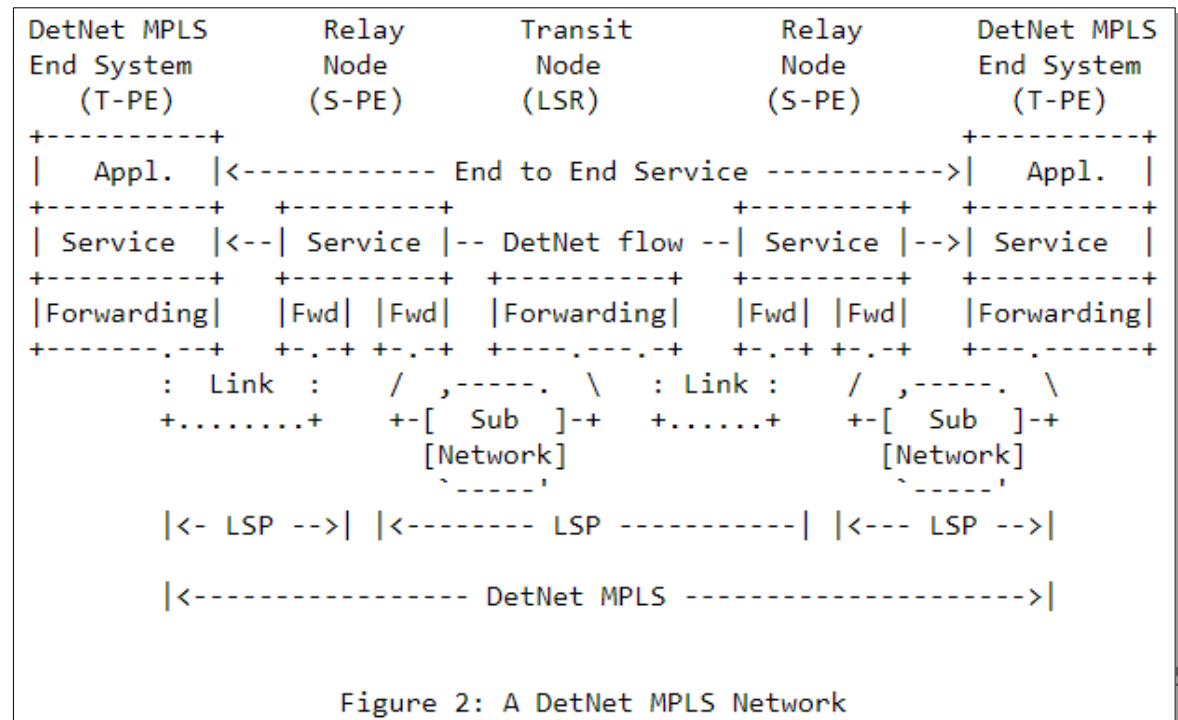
DetNet MPLS      Relay        Transit         Relay        DetNet MPLS
End System       Node          Node           Node         End System
  (T-PE)        (S-PE)         (LSR)         (S-PE)          (T-PE)
+----------+                                               +----------+
|   Appl.  |<------------ End to End Service ----------->|   Appl.  |
+----------+   +---------+                 +---------+   +----------+
| Service  |<--| Service |-- DetNet flow --| Service |-->| Service  |
+----------+   +---------+  +----------+   +---------+   +----------+
|Forwarding|   |Fwd| |Fwd|  |Forwarding|   |Fwd| |Fwd|   |Forwarding|
+-------.--+   +-.-+ +-.-+  +----.---.-+   +-.-+ +-.-+   +---.------+
       :  Link  :    /  ,-----.  \    : Link :    /  ,-----.  \
       +........+    +-[  Sub  ]-+    +......+    +-[  Sub  ]-+
                       [Network]                    [Network]
                        `-----'                      `-----'
       |<- LSP -->| |<-------- LSP -----------| |<--- LSP -->|

       |<---------------- DetNet MPLS --------------------->|

                    Figure 2: A DetNet MPLS Network